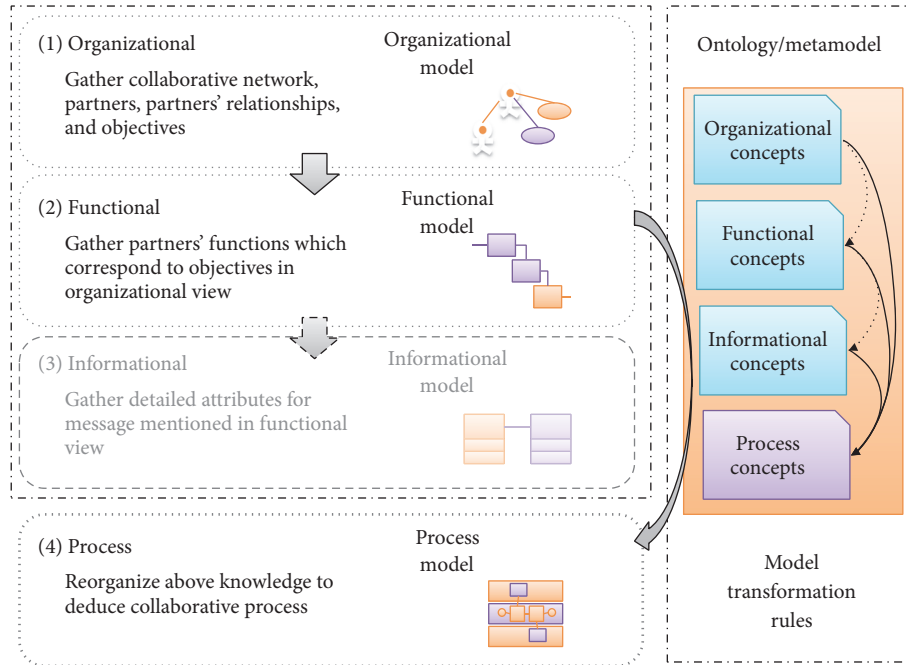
(1) Organizational

Gather collaborative network, partners, partners' relationships, and objectives

Organizational model

(2) Functional

Gather partners' functions which correspond to objectives in organizational view

Functional model

(3) Informational

Gather detailed attributes for message mentioned in functional view

Informational model

(4) Process

Reorganize above knowledge to deduce collaborative process

Process model

Ontology/metamodel

Organizational concepts

Functional concepts

Informational concepts

Process concepts

Model transformation rules